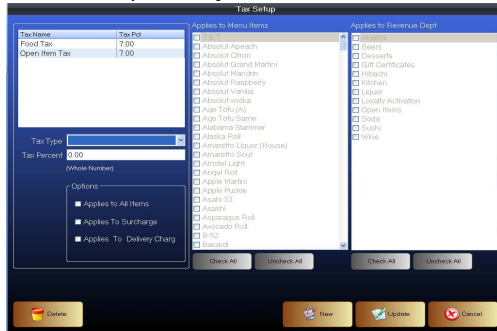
Tax Setup

| Tax Name | Tax Pct |
|---|---|
| Food Tax | 7.00 |
| Open Item Tax | 7.00 |

Tax Type
Tax Percent 0.00
(Whole Number)

Options
Applies to All Items
Applies To Surcharge
Applies To Delivery Charg

Applies to Menu Items
1 & 1
Absolut Apeach
Absolut Citron
Absolut Grand Martini
Absolut Mandrin
Absolut Raspberry
Absolut Vanilia
Absolut vodka
Age Tofu (A)
Age Tofu Same
Alabama Slammer
Alaska Roll
Amaretto Liquor (House)
Amaretto Sour
Amstel Light
Angel Roll
Apple Martini
Apple Puckle
Asahi 33
Asashi
Asparagus Roll
Avocado Roll
B-52
Bacardi

Check All
Uncheck All

Applies to Revenue Dept
Alcohol
Beers
Desserts
Gift Certificates
Hibachi
Kitchen
Liquor
Loyalty Activation
Open Items
Soda
Sushi
Wine

Check All
Uncheck All

Delete
New
Update
Cancel